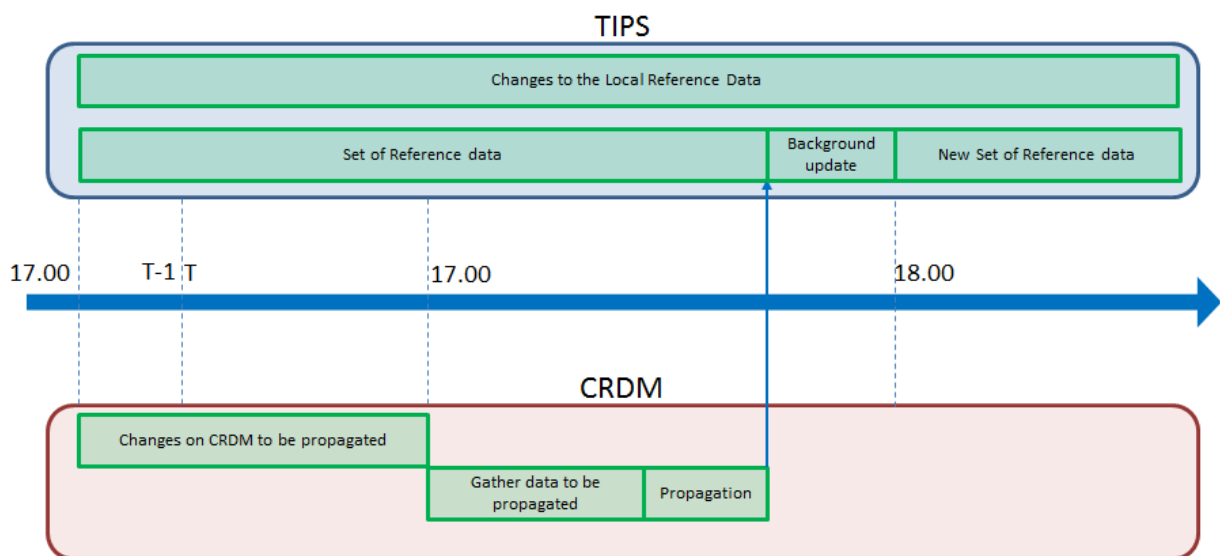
TIPS

Changes to the Local Reference Data

Set of Reference data

Background update

New Set of Reference data

17.00

T-1

T

17.00

18.00

CRDM

Changes on CRDM to be propagated

Gather data to be propagated

Propagation